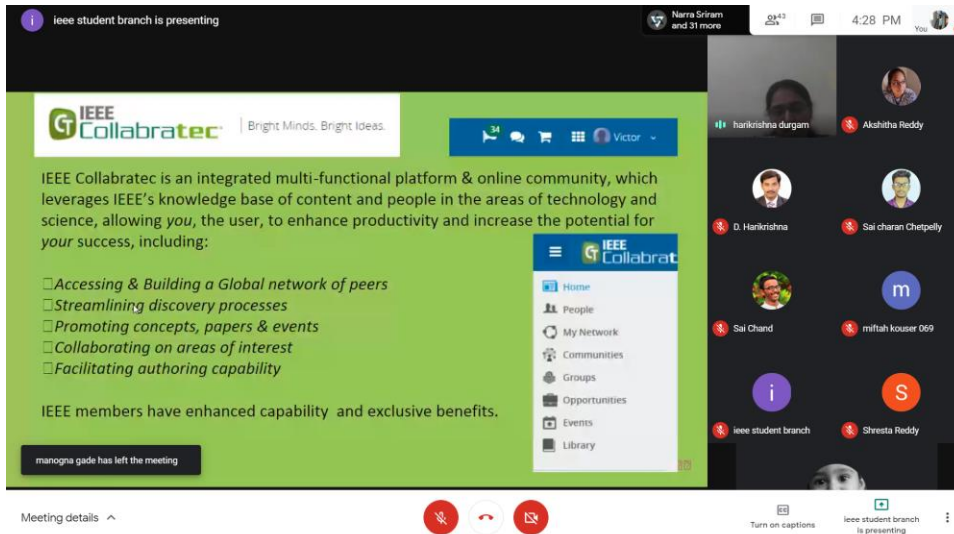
i ieee student branch is presenting

Narra Sriram and 31 more

43

4:28 PM

You

IEEE Collabratec | Bright Minds. Bright Ideas.

34 Victor

IEEE Collabratec is an integrated multi-functional platform & online community, which leverages IEEE's knowledge base of content and people in the areas of technology and science, allowing *you*, the user, to enhance productivity and increase the potential for *your* success, including:

Accessing & Building a Global network of peers
Streamlining discovery processes
Promoting concepts, papers & events
Collaborating on areas of interest
Facilitating authoring capability

IEEE members have enhanced capability and exclusive benefits.

IEEE Collabrat

Home
People
My Network
Communities
Groups
Opportunities
Events
Library

manogna gade has left the meeting

harikrishna durgam

Akshitha Reddy

D. Harikrishna

Sai charan Chetpelly

Sai Chand

m

miftah kouser 069

i

ieee student branch

S

Shresta Reddy

Meeting details

Turn on captions

ieee student branch is presenting